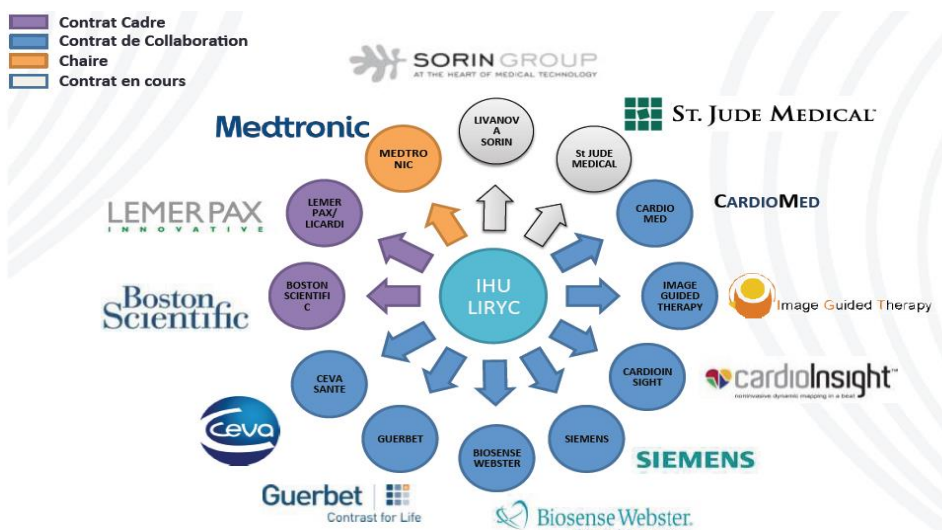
Contrat Cadre
Contrat de Collaboration
Chaire
Contrat en cours

SORIN GROUP
AT THE HEART OF MEDICAL TECHNOLOGY

ST. JUDE MEDICAL

Medtronic

CARDIOMED

LEMER PAX
INNOVATIVE

Boston Scientific

Image Guided Therapy

cardioInsight
noninvasive dynamic mapping in a beat

Ceva

SIEMENS

Guerbet
Contrast for Life

Biosense Webster.

IHU LIRYC

LIVANOVA SORIN

St JUDE MEDICAL

CARDIO MED

IMAGE GUIDED THERAPY

CARDIOINSIGHT

SIEMENS

BIOSENSE WEBSTER

GUERBET

CEVA SANTE

BOSTON SCIENTIFIC

LEMER PAX/ LICARDI

MEDTRONIC